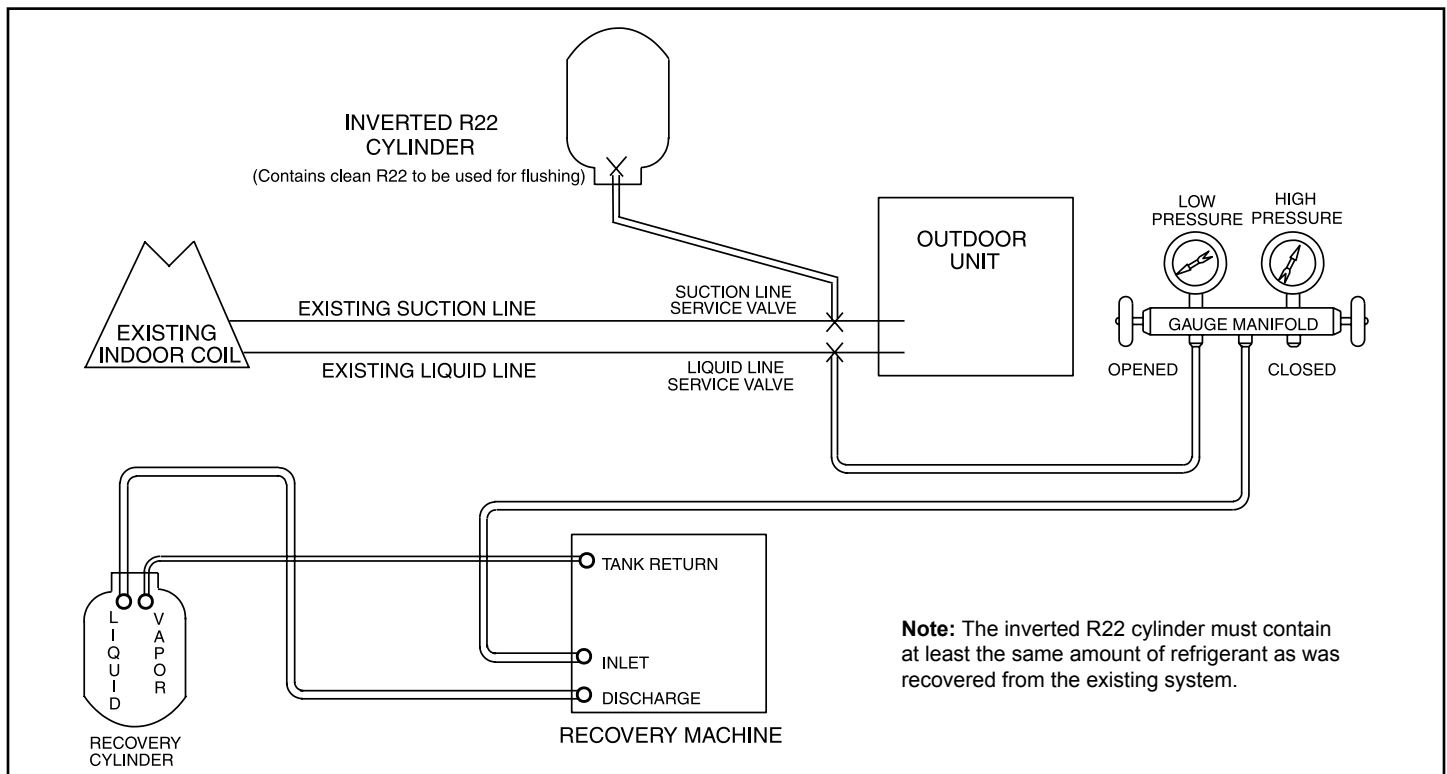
INVERTED R22 CYLINDER
(Contains clean R22 to be used for flushing)

OUTDOOR UNIT

LOW PRESSURE

HIGH PRESSURE

EXISTING INDOOR COIL

EXISTING SUCTION LINE

SUCTION LINE SERVICE VALVE

GAUGE MANIFOLD

EXISTING LIQUID LINE

LIQUID LINE SERVICE VALVE

OPENED

CLOSED

TANK RETURN

LIQUID

VAPOR

INLET

DISCHARGE

RECOVERY CYLINDER

RECOVERY MACHINE

**Note:** The inverted R22 cylinder must contain at least the same amount of refrigerant as was recovered from the existing system.